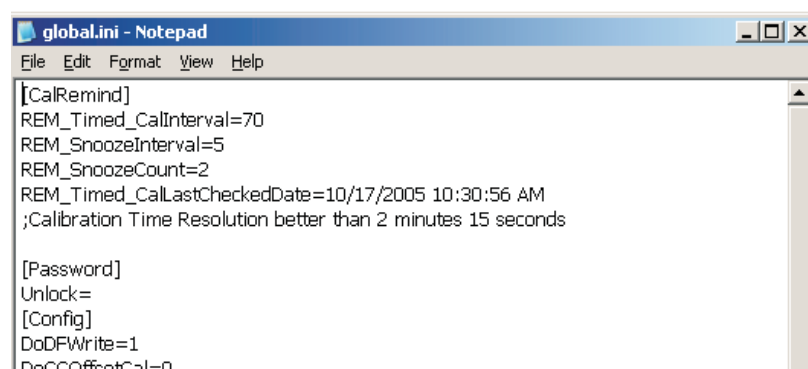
global.ini - Notepad

File Edit Format View Help

[CalRemind]
REM_Timed_CalInterval=70
REM_SnoozeInterval=5
REM_SnoozeCount=2
REM_Timed_CalLastCheckedDate=10/17/2005 10:30:56 AM
;Calibration Time Resolution better than 2 minutes 15 seconds

[Password]
Unlock=
[Config]
DoDFWrite=1
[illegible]